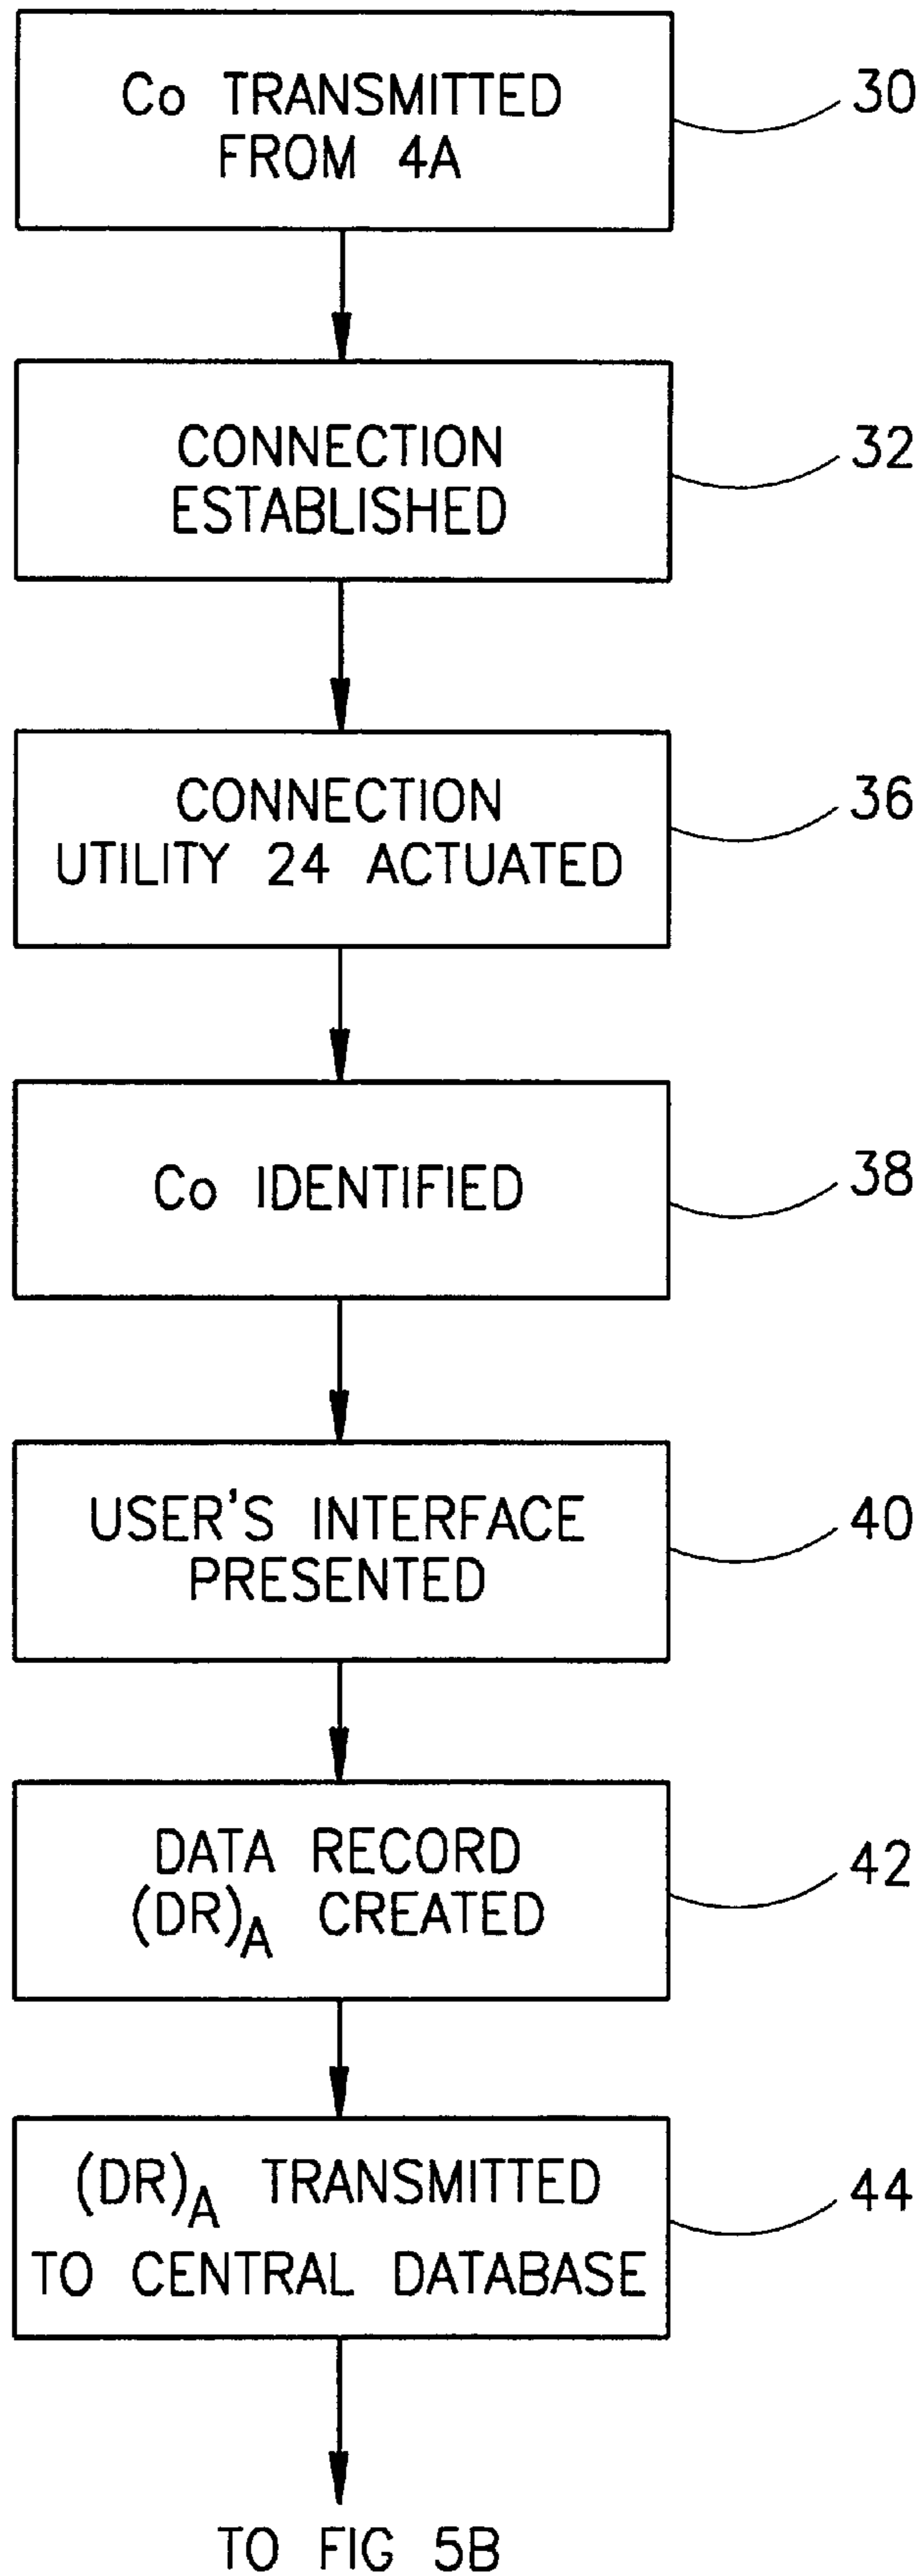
Co TRANSMITTED FROM 4A

30

CONNECTION ESTABLISHED

32

CONNECTION UTILITY 24 ACTUATED

36

Co IDENTIFIED

38

USER'S INTERFACE PRESENTED

40

DATA RECORD $(DR)_A$ CREATED

42

$(DR)_A$ TRANSMITTED TO CENTRAL DATABASE

44

TO FIG 5B